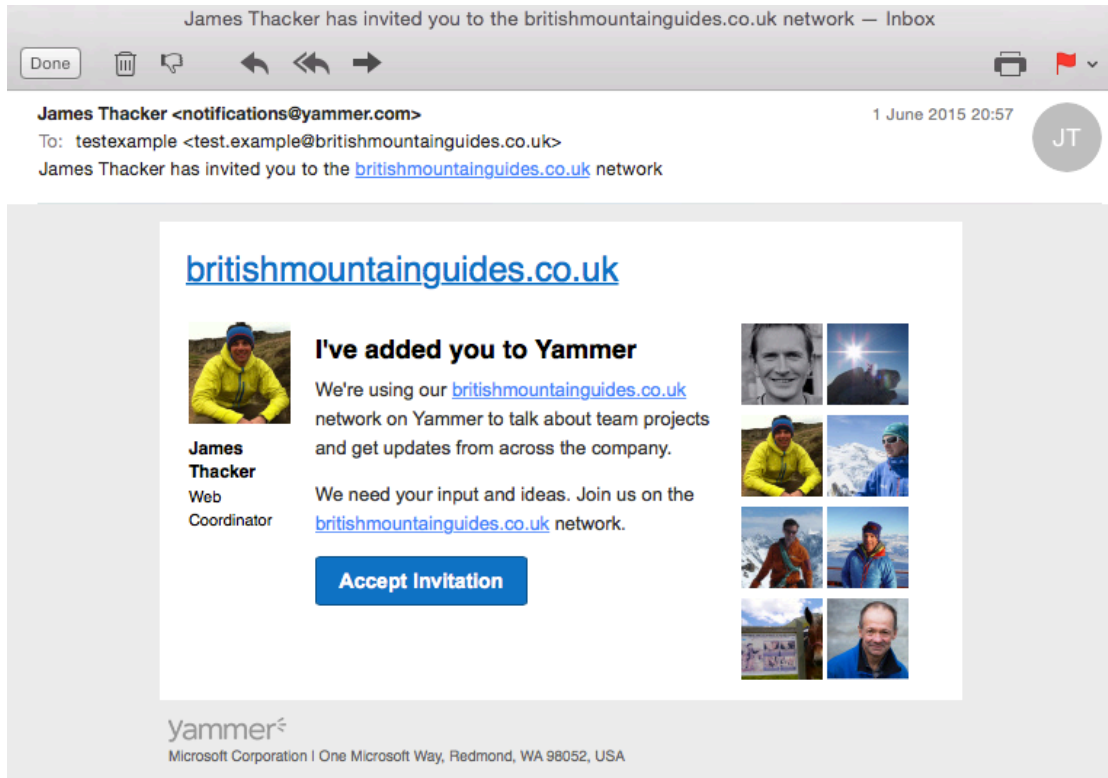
James Thacker has invited you to the britishmountainguides.co.uk network — Inbox

Done

James Thacker <notifications@yammer.com>
1 June 2015 20:57
JT
To: testexample <test.example@britishmountainguides.co.uk>
James Thacker has invited you to the britishmountainguides.co.uk network

britishmountainguides.co.uk

James Thacker
Web Coordinator

I've added you to Yammer

We're using our britishmountainguides.co.uk network on Yammer to talk about team projects and get updates from across the company.

We need your input and ideas. Join us on the britishmountainguides.co.uk network.

Accept Invitation

yammer

Microsoft Corporation | One Microsoft Way, Redmond, WA 98052, USA